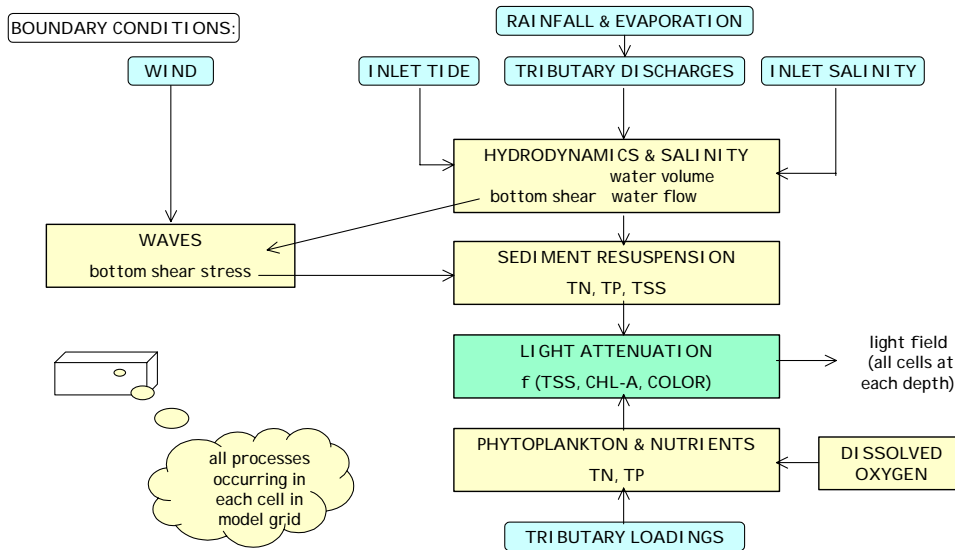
BOUNDARY CONDITIONS:

RAINFALL & EVAPORATION

WIND

INLET TIDE

TRIBUTARY DISCHARGES

INLET SALINITY

HYDRODYNAMICS & SALINITY
water volume
bottom shear water flow

WAVES
bottom shear stress

SEDIMENT RESUSPENSION
TN, TP, TSS

LIGHT ATTENUATION
f (TSS, CHL-A, COLOR)

light field (all cells at each depth)

PHYTOPLANKTON & NUTRIENTS
TN, TP

DISSOLVED OXYGEN

all processes occurring in each cell in model grid

TRIBUTARY LOADINGS